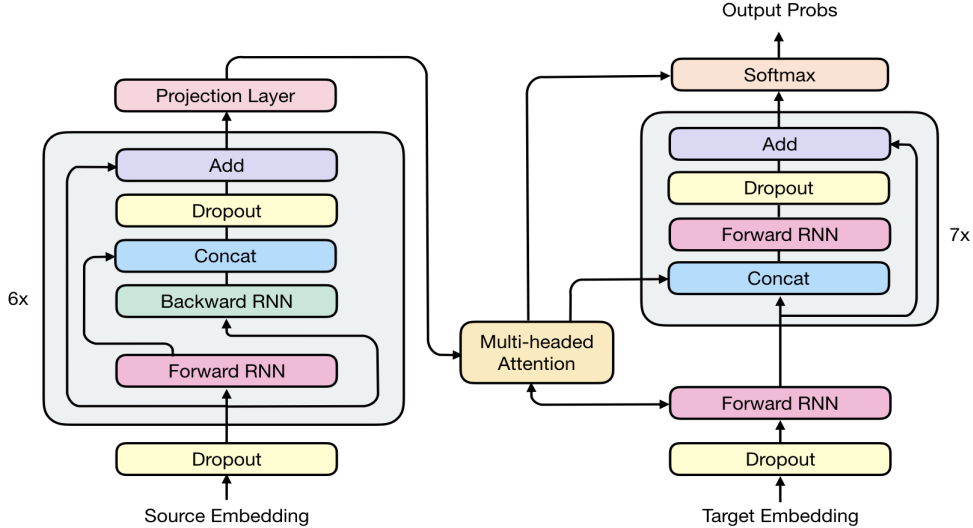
Projection Layer

6x

Add

Dropout

Concat

Backward RNN

Forward RNN

Dropout

Source Embedding

Multi-headed Attention

Output Probs

Softmax

Add

Dropout

Forward RNN

Concat

7x

Forward RNN

Dropout

Target Embedding